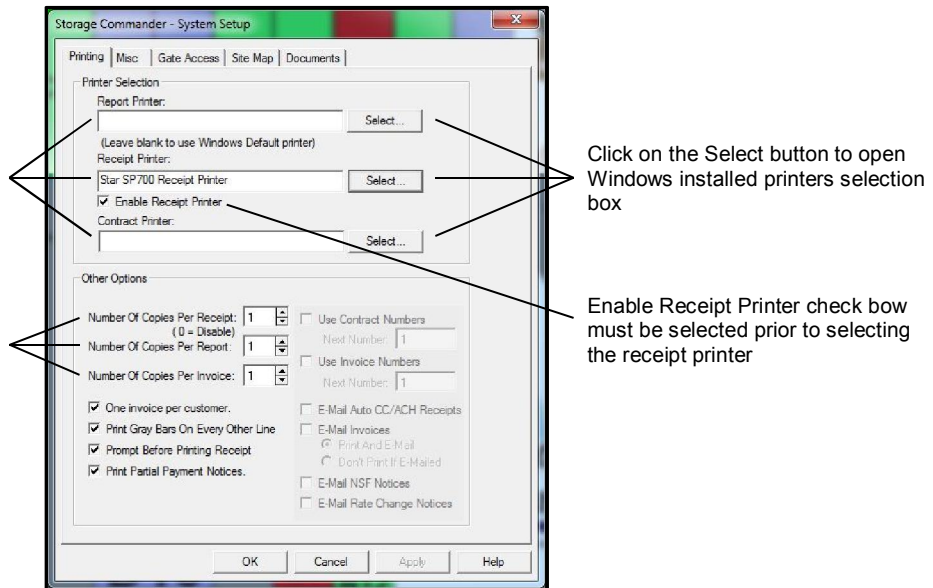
Storage Commander - System Setup

Printing | Misc | Gate Access | Site Map | Documents

Printer Selection

Report Printer:

Select...

(Leave blank to use Windows Default printer)

Receipt Printer:

Star SP700 Receipt Printer

Select...

☑ Enable Receipt Printer

Contract Printer:

Select...

Other Options

Number Of Copies Per Receipt: 1
( 0 = Disable)

Number Of Copies Per Report: 1

Number Of Copies Per Invoice: 1

☑ One invoice per customer.

☑ Print Gray Bars On Every Other Line

☑ Prompt Before Printing Receipt

☑ Print Partial Payment Notices.

☐ Use Contract Numbers

Next Number: 1

☐ Use Invoice Numbers

Next Number: 1

☐ E-Mail Auto CC/ACH Receipts

☐ E-Mail Invoices

Print And E-Mail

Don't Print If E-Mailed

☐ E-Mail NSF Notices

☐ E-Mail Rate Change Notices

OK | Cancel | Apply | Help

Click on the Select button to open Windows installed printers selection box

Enable Receipt Printer check bow must be selected prior to selecting the receipt printer